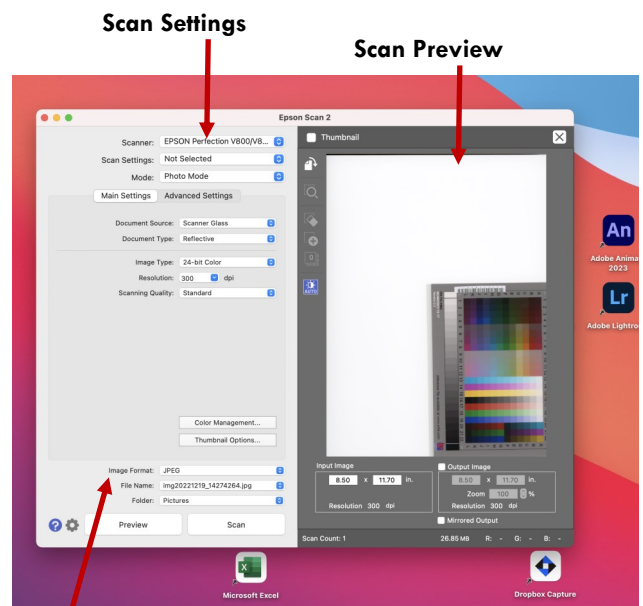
Scan Settings

Scan Preview

Epson Scan 2

Scanner: EPSON Perfection V800/V8...

Scan Settings: Not Selected

Mode: Photo Mode

Main Settings | Advanced Settings

Document Source: Scanner Glass

Document Type: Reflective

Image Type: 24-bit Color

Resolution: 300 dpi

Scanning Quality: Standard

Color Management...

Thumbnail Options...

Image Format: JPEG

File Name: img20221219_14274264.jpg

Folder: Pictures

Preview

Scan

Thumbnail

AUTO

Input Image

8.50 x 11.70 in.

Resolution 300 dpi

Output Image

8.50 x 11.70 in.

Zoom 100 %

Resolution 300 dpi

Mirrored Output

Scan Count: 1

26.85 MB R: - G: - B: -

An

Adobe Anima 2023

Lr

Adobe Lightroo

Microsoft Excel

Dropbox Capture